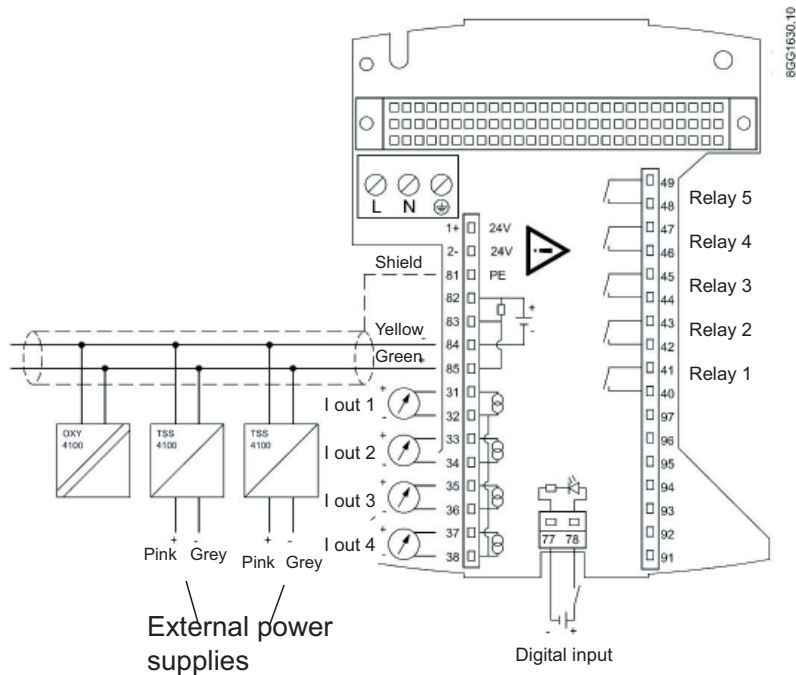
8GG1630.10

L N

1+ 24V
2- 24V
81 PE
82
83
84
85
31
32
33
34
35
36
37
38

Shield
Yellow
Green

OXY 4100
TSS 4100
TSS 4100

+ -
+ -
+ -
+ -

I out 1
I out 2
I out 3
I out 4

Pink Grey
Pink Grey

External power supplies

49
48 Relay 5
47
46 Relay 4
45
44 Relay 3
43
42 Relay 2
41
40 Relay 1
97
96
95
94
93
92
91

77 78

- +

Digital input